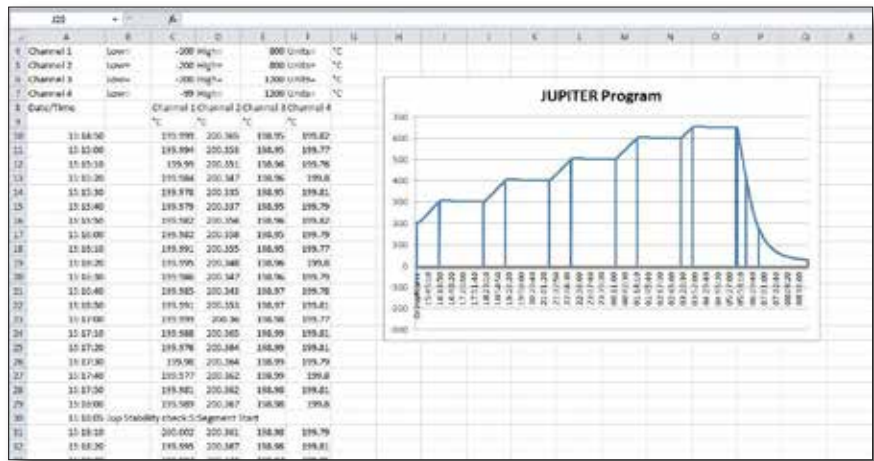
| | A | B | C | D | E | F | G |
|---|---|---|---|---|---|---|---|
| 4 | Channel 1 | Low= | -200 | High= | 800 | Units= | °C |
| 5 | Channel 2 | Low= | -200 | High= | 800 | Units= | °C |
| 6 | Channel 3 | Low= | -200 | High= | 1200 | Units= | °C |
| 7 | Channel 4 | Low= | -99 | High= | 1200 | Units= | °C |
| 8 | Date/Time | | Channel 1 | Channel 2 | Channel 3 | Channel 4 | |
| 9 | | | °C | °C | °C | °C | |
| 10 | 15:14:50 | | 199.995 | 200.365 | 198.95 | 199.82 | |
| 11 | 15:15:00 | | 199.994 | 200.353 | 198.95 | 199.77 | |
| 12 | 15:15:10 | | 199.99 | 200.351 | 198.96 | 199.76 | |
| 13 | 15:15:20 | | 199.984 | 200.347 | 198.96 | 199.8 | |
| 14 | 15:15:30 | | 199.978 | 200.335 | 198.95 | 199.81 | |
| 15 | 15:15:40 | | 199.979 | 200.337 | 198.95 | 199.79 | |
| 16 | 15:15:50 | | 199.982 | 200.356 | 198.96 | 199.82 | |
| 17 | 15:16:00 | | 199.982 | 200.358 | 198.95 | 199.79 | |
| 18 | 15:16:10 | | 199.991 | 200.355 | 198.95 | 199.77 | |
| 19 | 15:16:20 | | 199.995 | 200.348 | 198.96 | 199.8 | |
| 20 | 15:16:30 | | 199.986 | 200.347 | 198.96 | 199.79 | |
| 21 | 15:16:40 | | 199.985 | 200.343 | 198.97 | 199.78 | |
| 22 | 15:16:50 | | 199.991 | 200.353 | 198.97 | 199.81 | |
| 23 | 15:17:00 | | 199.999 | 200.36 | 198.98 | 199.77 | |
| 24 | 15:17:10 | | 199.988 | 200.365 | 198.99 | 199.81 | |
| 25 | 15:17:20 | | 199.978 | 200.384 | 198.99 | 199.81 | |
| 26 | 15:17:30 | | 199.98 | 200.364 | 198.99 | 199.79 | |
| 27 | 15:17:40 | | 199.977 | 200.362 | 198.99 | 199.8 | |
| 28 | 15:17:50 | | 199.981 | 200.362 | 198.98 | 199.81 | |
| 29 | 15:18:00 | | 199.989 | 200.367 | 198.98 | 199.8 | |
| 30 | 15:18:05 | Jup Stability check 1:Segment Start | | | | | |
| 31 | 15:18:10 | | 200.002 | 200.361 | 198.98 | 199.79 | |
| 32 | 15:18:20 | | 199.995 | 200.387 | 198.98 | 199.81 | |

JUPITER Program

700
600
500
400
300
200
100
0
-100
-200
-300